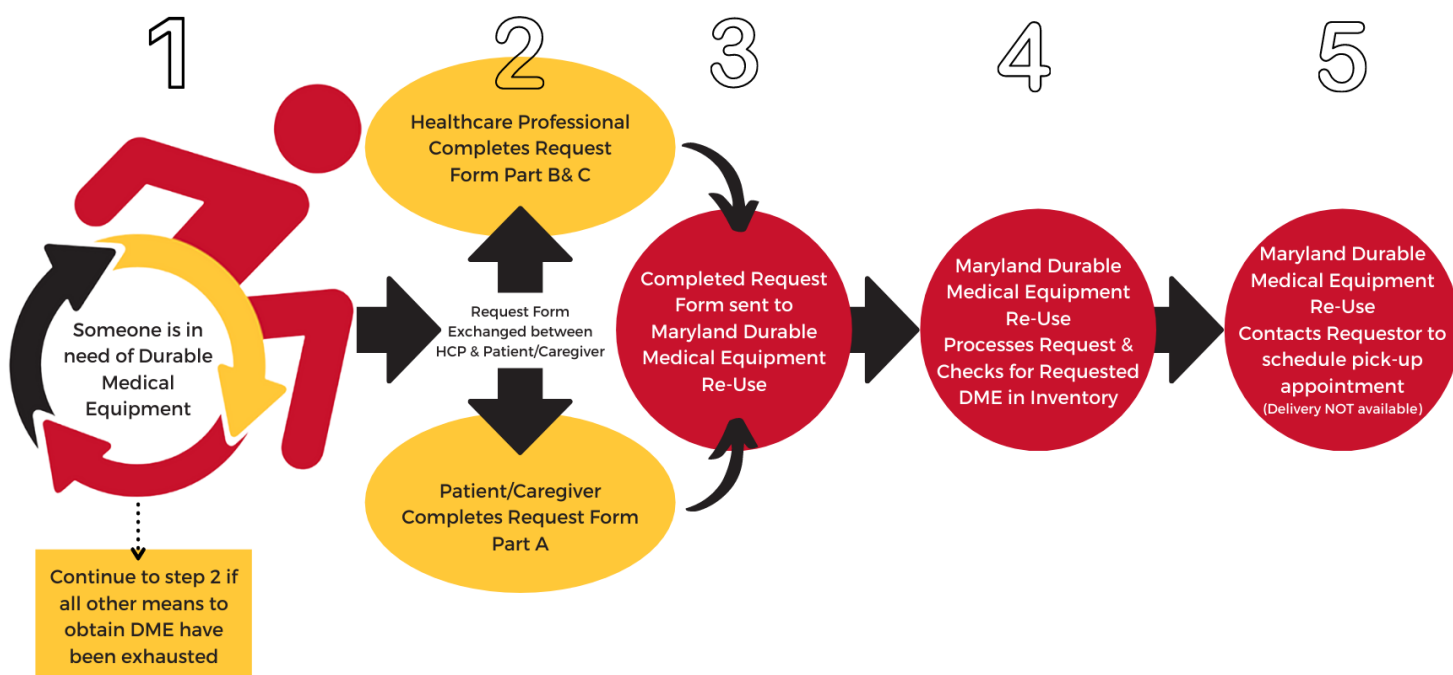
1

Someone is in need of Durable Medical Equipment

Continue to step 2 if all other means to obtain DME have been exhausted

2

Healthcare Professional Completes Request Form Part B& C

Request Form Exchanged between HCP & Patient/Caregiver

Patient/Caregiver Completes Request Form Part A

3

Completed Request Form sent to Maryland Durable Medical Equipment Re-Use

4

Maryland Durable Medical Equipment Re-Use Processes Request & Checks for Requested DME in Inventory

5

Maryland Durable Medical Equipment Re-Use Contacts Requestor to schedule pick-up appointment (Delivery NOT available)